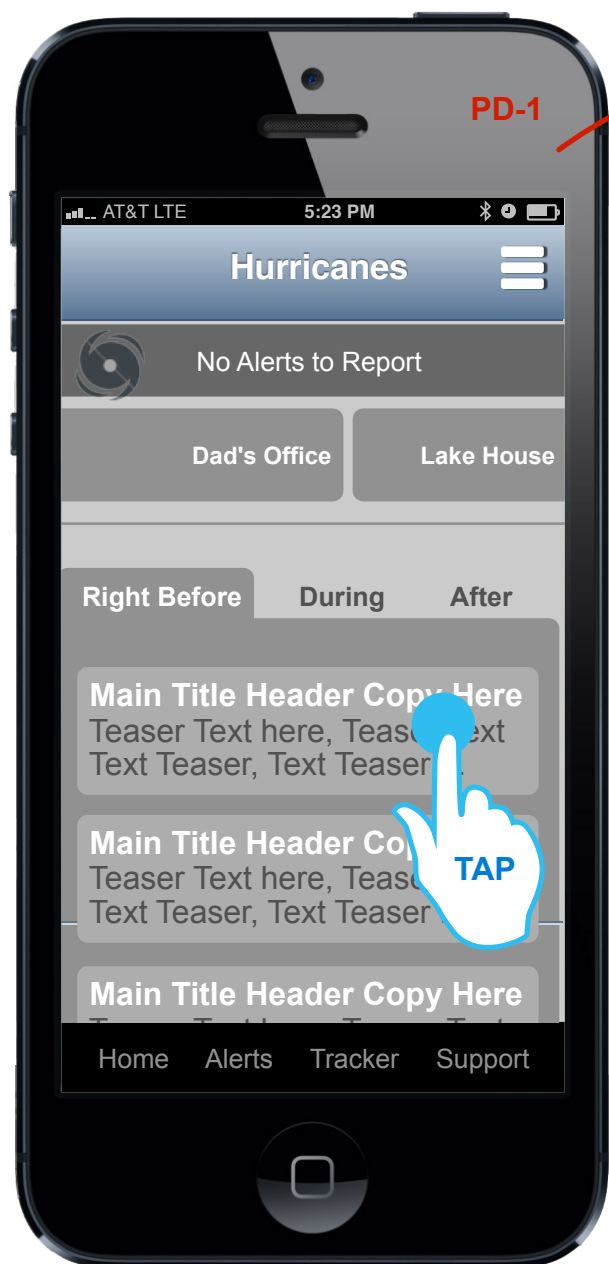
PD-1

AT&T LTE 5:23 PM

Hurricanes

No Alerts to Report

Dad's Office

Lake House

Right Before

During

After

Main Title Header Copy Here
Teaser Text here, Teas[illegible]ext
Text Teaser, Text Teaser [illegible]

Main Title Header Co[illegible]
Teaser Text here, Tease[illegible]
Text Teaser, Text Teaser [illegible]

TAP

Main Title Header Copy Here
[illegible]

Home

Alerts

Tracker

Support